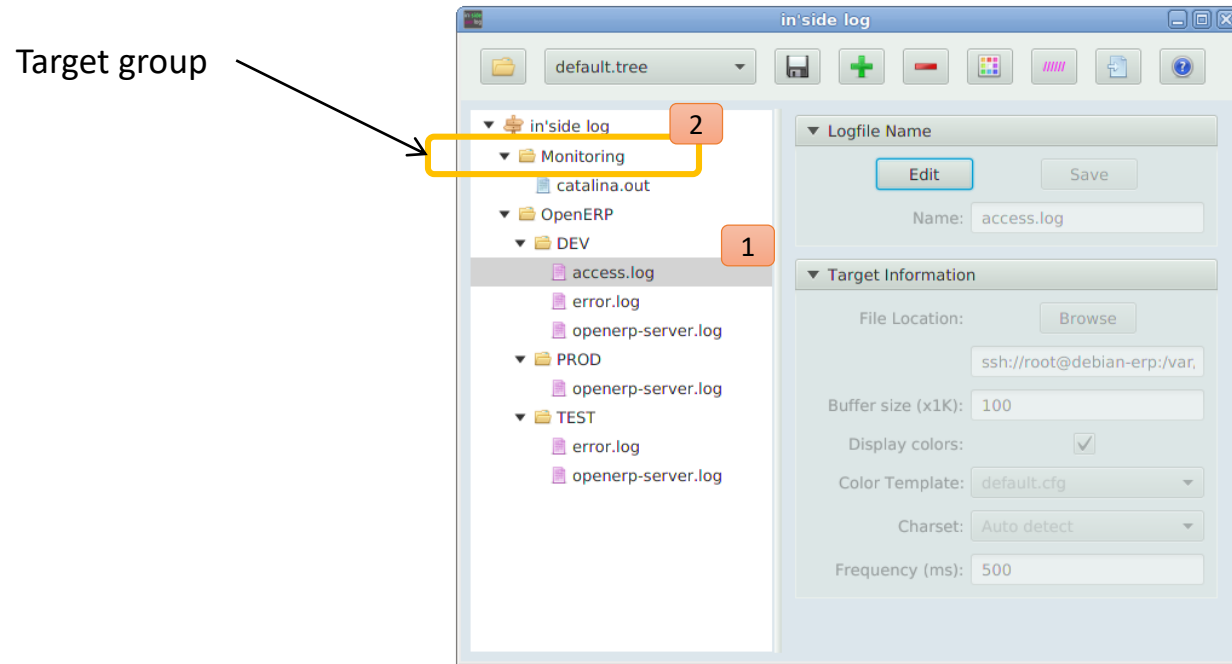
Target group

in'side log

default.tree

in'side log
2
Monitoring
catalina.out
OpenERP
DEV
1
access.log
error.log
openerp-server.log
PROD
openerp-server.log
TEST
error.log
openerp-server.log

Logfile Name
Edit
Save
Name: access.log

Target Information
File Location: Browse
ssh://root@debian-erp:/var,
Buffer size (x1K): 100
Display colors:
Color Template: default.cfg
Charset: Auto detect
Frequency (ms): 500